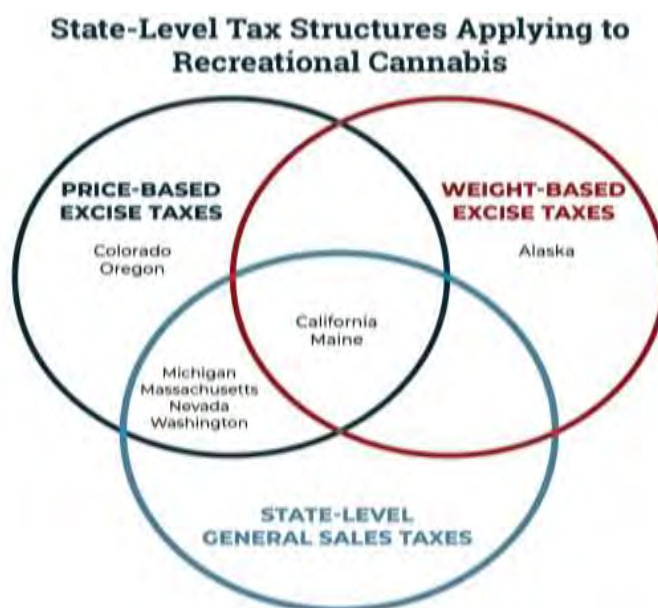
State-Level Tax Structures Applying to Recreational Cannabis

PRICE-BASED EXCISE TAXES

Colorado
Oregon

WEIGHT-BASED EXCISE TAXES

Alaska

California
Maine

Michigan
Massachusetts
Nevada
Washington

STATE-LEVEL GENERAL SALES TAXES